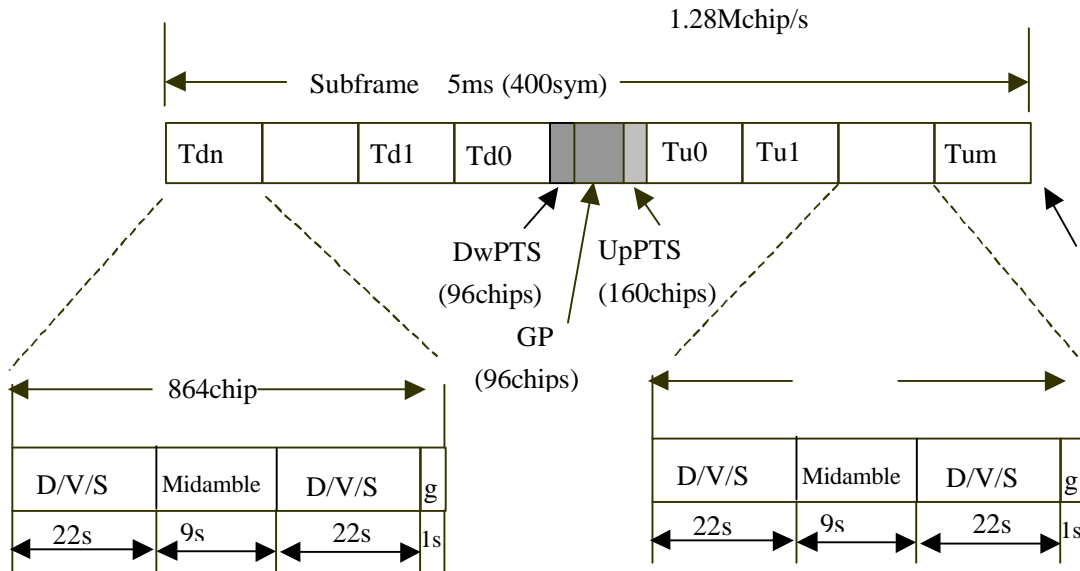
1.28Mchip/s

Subframe 5ms (400sym)

| Tdn | | Td1 | Td0 | | | | Tu0 | Tu1 | | Tum |
|---|---|---|---|---|---|---|---|---|---|---|

DwPTS (96chips)

GP (96chips)

UpPTS (160chips)

864chip

| D/V/S | Midamble | D/V/S | g |
|---|---|---|---|
| 22s | 9s | 22s | 1s |

| D/V/S | Midamble | D/V/S | g |
|---|---|---|---|
| 22s | 9s | 22s | 1s |